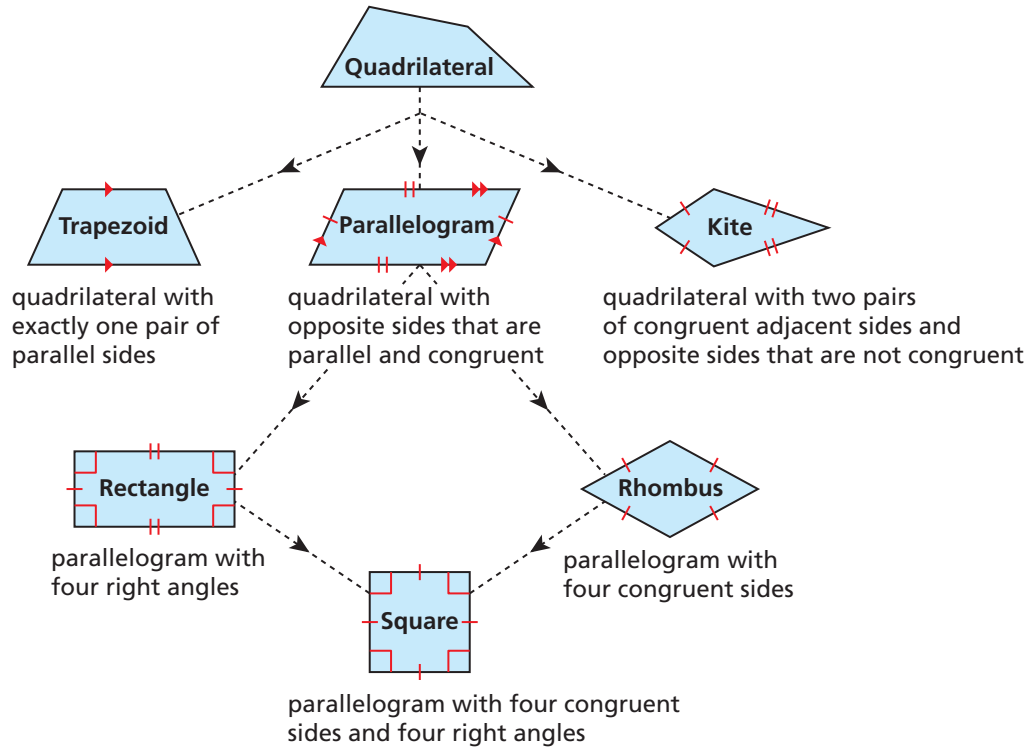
Quadrilateral

Trapezoid

quadrilateral with exactly one pair of parallel sides

Parallelogram

quadrilateral with opposite sides that are parallel and congruent

Kite

quadrilateral with two pairs of congruent adjacent sides and opposite sides that are not congruent

Rectangle

parallelogram with four right angles

Rhombus

parallelogram with four congruent sides

Square

parallelogram with four congruent sides and four right angles